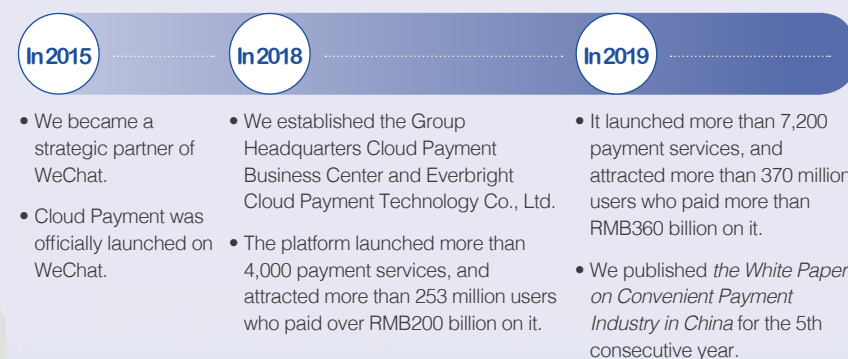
In 2015

• We became a strategic partner of WeChat.

• Cloud Payment was officially launched on WeChat.

In 2018

• We established the Group Headquarters Cloud Payment Business Center and Everbright Cloud Payment Technology Co., Ltd.

• The platform launched more than 4,000 payment services, and attracted more than 253 million users who paid over RMB200 billion on it.

In 2019

• It launched more than 7,200 payment services, and attracted more than 370 million users who paid more than RMB360 billion on it.

• We published *the White Paper on Convenient Payment Industry in China* for the 5th consecutive year.